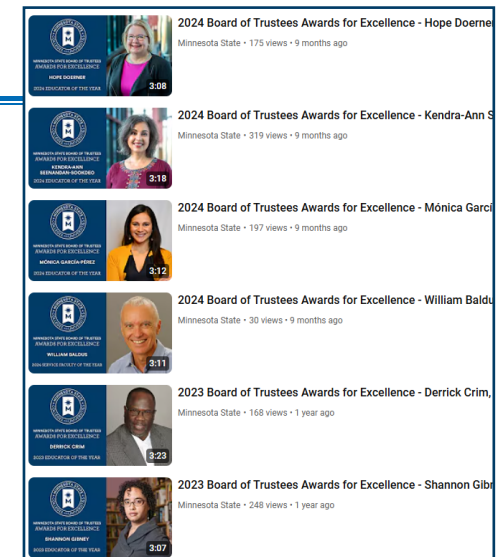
MINNESOTA STATE BOARD OF TRUSTEES AWARDS FOR EXCELLENCE
HOPE DOERNER
2024 EDUCATOR OF THE YEAR
3:08
2024 Board of Trustees Awards for Excellence - Hope Doerne
Minnesota State • 175 views • 9 months ago

MINNESOTA STATE BOARD OF TRUSTEES AWARDS FOR EXCELLENCE
KENDRA-ANN SEENANDAN-SOOKDEO
2024 EDUCATOR OF THE YEAR
3:18
2024 Board of Trustees Awards for Excellence - Kendra-Ann S
Minnesota State • 319 views • 9 months ago

MINNESOTA STATE BOARD OF TRUSTEES AWARDS FOR EXCELLENCE
MÓNICA GARCÍA-PÉREZ
2024 EDUCATOR OF THE YEAR
3:12
2024 Board of Trustees Awards for Excellence - Mónica Garci
Minnesota State • 197 views • 9 months ago

MINNESOTA STATE BOARD OF TRUSTEES AWARDS FOR EXCELLENCE
WILLIAM BALDUS
2024 SERVICE FACULTY OF THE YEAR
3:11
2024 Board of Trustees Awards for Excellence - William Baldu
Minnesota State • 30 views • 9 months ago

MINNESOTA STATE BOARD OF TRUSTEES AWARDS FOR EXCELLENCE
DERRICK CRIM
2023 EDUCATOR OF THE YEAR
3:23
2023 Board of Trustees Awards for Excellence - Derrick Crim,
Minnesota State • 168 views • 1 year ago

MINNESOTA STATE BOARD OF TRUSTEES AWARDS FOR EXCELLENCE
SHANNON GIBNEY
2023 EDUCATOR OF THE YEAR
3:07
2023 Board of Trustees Awards for Excellence - Shannon Gibr
Minnesota State • 248 views • 1 year ago